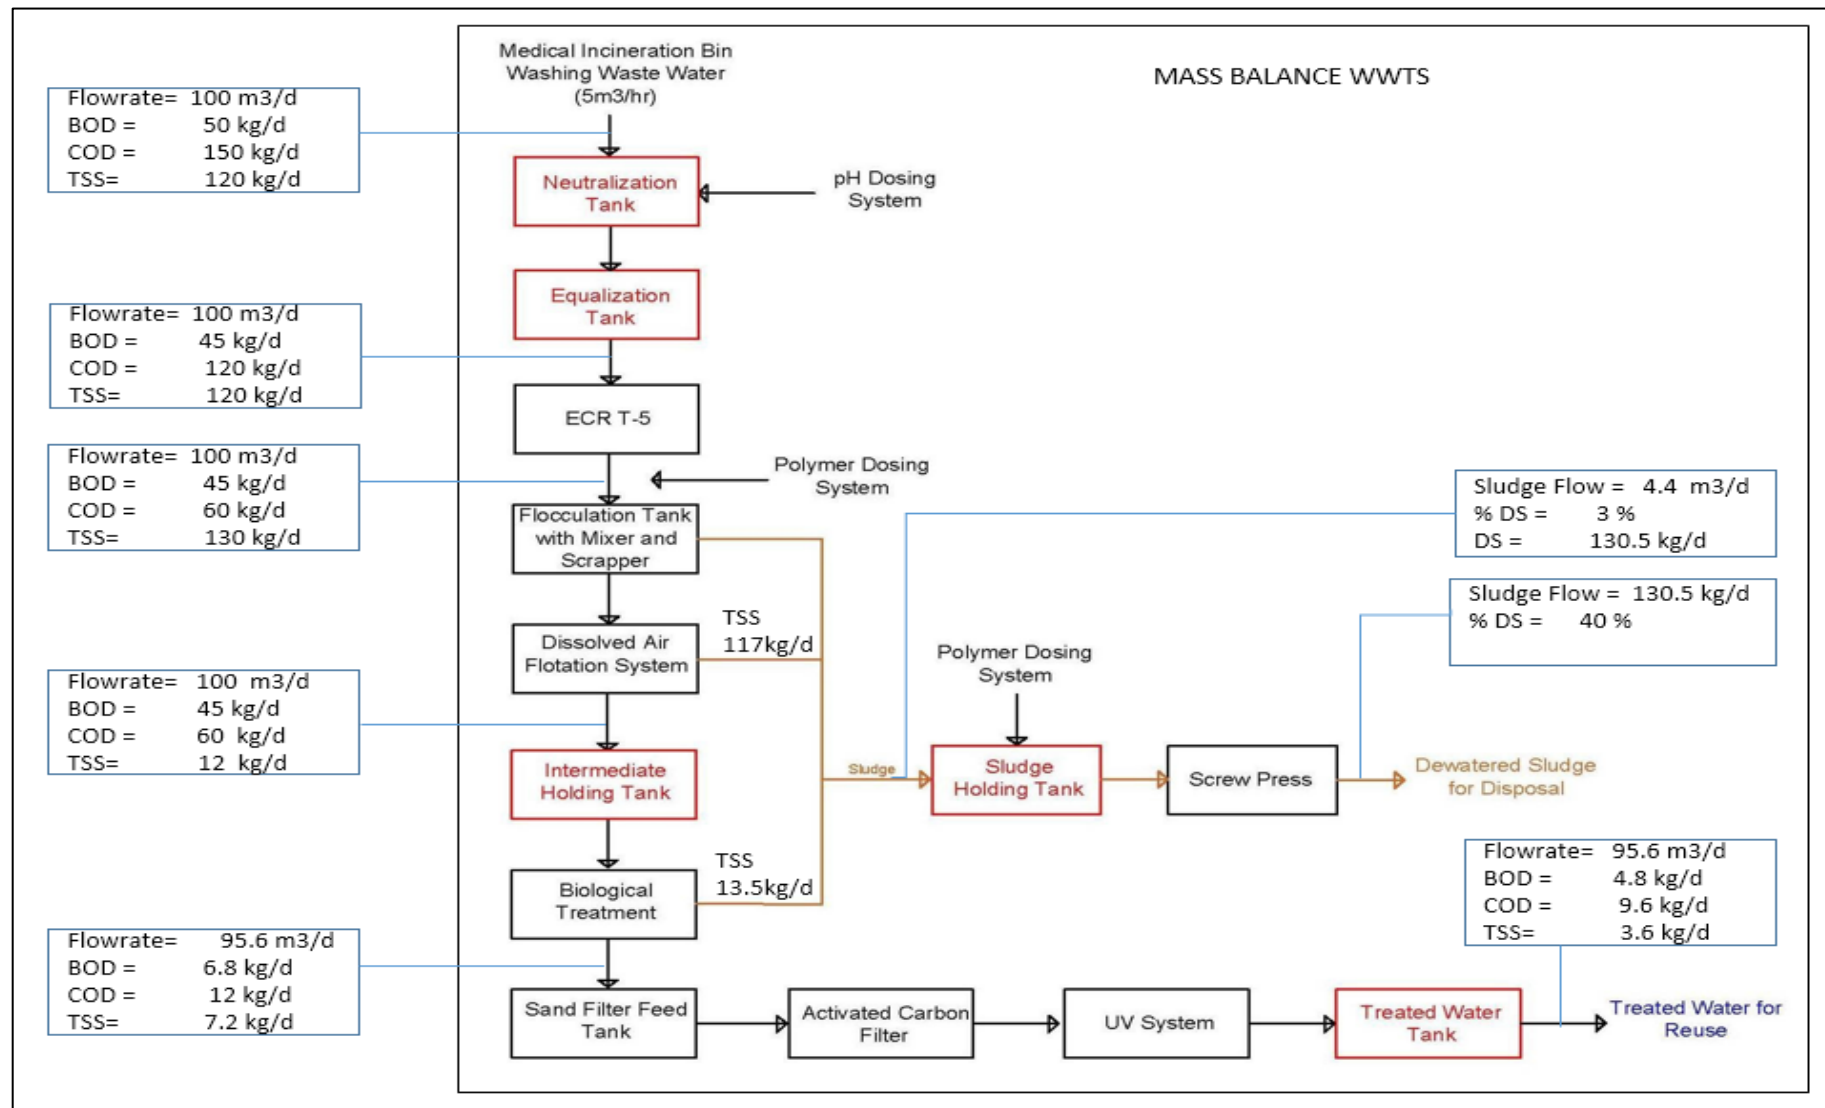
MASS BALANCE WWTS

Medical Incineration Bin Washing Waste Water (5m3/hr)

Flowrate= 100 m3/d
BOD = 50 kg/d
COD = 150 kg/d
TSS= 120 kg/d

Neutralization Tank

pH Dosing System

Equalization Tank

Flowrate= 100 m3/d
BOD = 45 kg/d
COD = 120 kg/d
TSS= 120 kg/d

ECR T-5

Flowrate= 100 m3/d
BOD = 45 kg/d
COD = 60 kg/d
TSS= 130 kg/d

Polymer Dosing System

Flocculation Tank with Mixer and Scrapper

Sludge Flow = 4.4 m3/d
% DS = 3 %
DS = 130.5 kg/d

Dissolved Air Flotation System

TSS 117kg/d

Sludge Flow = 130.5 kg/d
% DS = 40 %

Polymer Dosing System

Flowrate= 100 m3/d
BOD = 45 kg/d
COD = 60 kg/d
TSS= 12 kg/d

Intermediate Holding Tank

Sludge

Sludge Holding Tank

Screw Press

Dewatered Sludge for Disposal

Biological Treatment

TSS 13.5kg/d

Flowrate= 95.6 m3/d
BOD = 4.8 kg/d
COD = 9.6 kg/d
TSS= 3.6 kg/d

Flowrate= 95.6 m3/d
BOD = 6.8 kg/d
COD = 12 kg/d
TSS= 7.2 kg/d

Sand Filter Feed Tank

Activated Carbon Filter

UV System

Treated Water Tank

Treated Water for Reuse